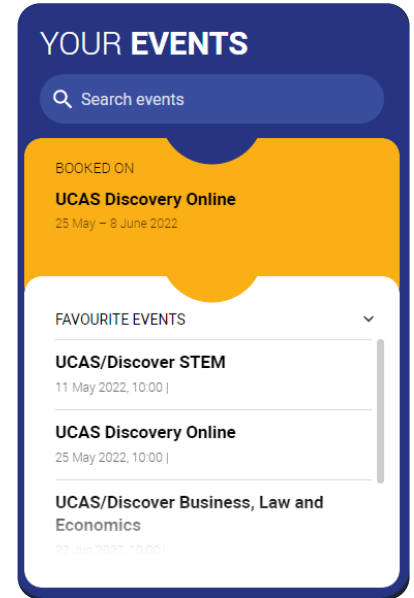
YOUR EVENTS

Search events

BOOKED ON

UCAS Discovery Online

25 May – 8 June 2022

FAVOURITE EVENTS

UCAS/Discover STEM

11 May 2022, 10:00 |

UCAS Discovery Online

25 May 2022, 10:00 |

UCAS/Discover Business, Law and Economics

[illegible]